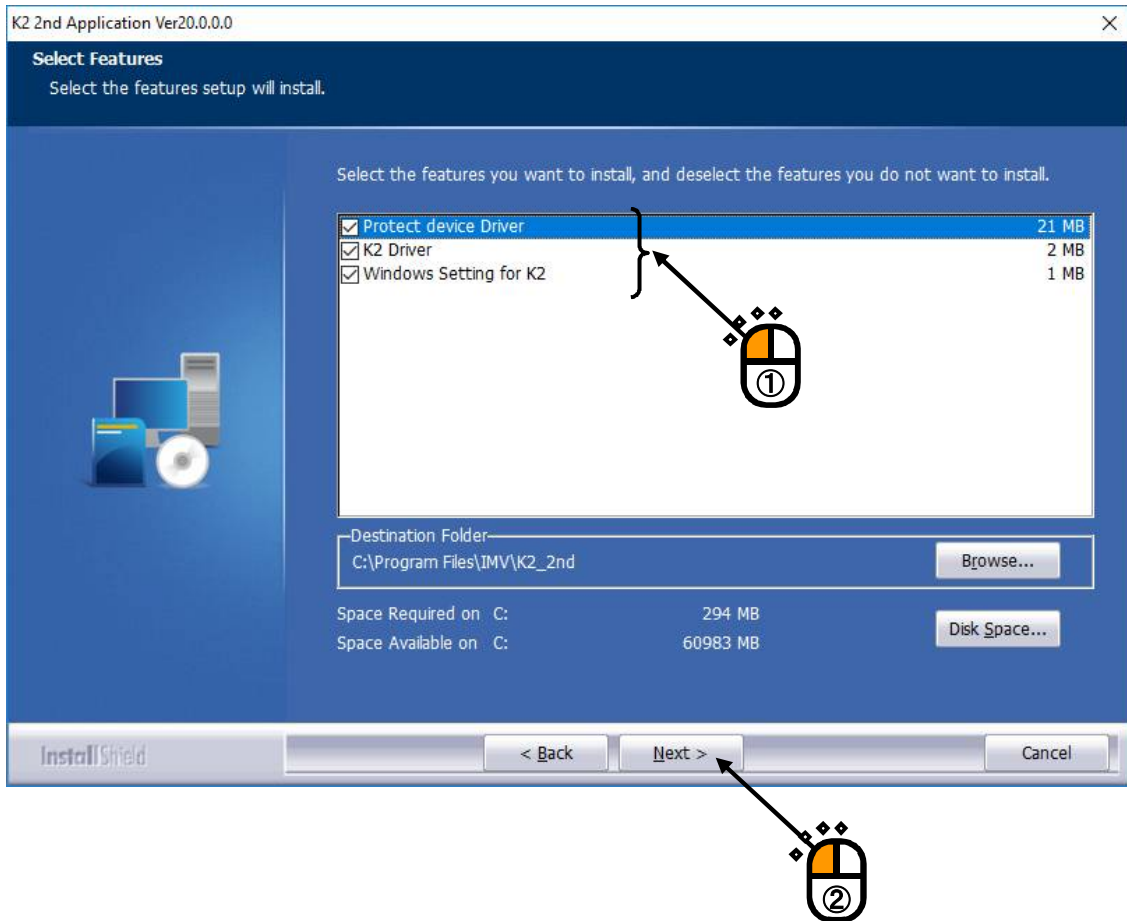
K2 2nd Application Ver20.0.0.0

Select Features

Select the features setup will install.

Select the features you want to install, and deselect the features you do not want to install.

| | | |
|---|---|---|
| ☑ | Protect device Driver | 21 MB |
| ☑ | K2 Driver | 2 MB |
| ☑ | Windows Setting for K2 | 1 MB |

①

Destination Folder

C:\Program Files\IMV\K2_2nd

Browse...

Space Required on C: 294 MB

Space Available on C: 60983 MB

Disk Space...

InstallShield

< Back

Next >

Cancel

②